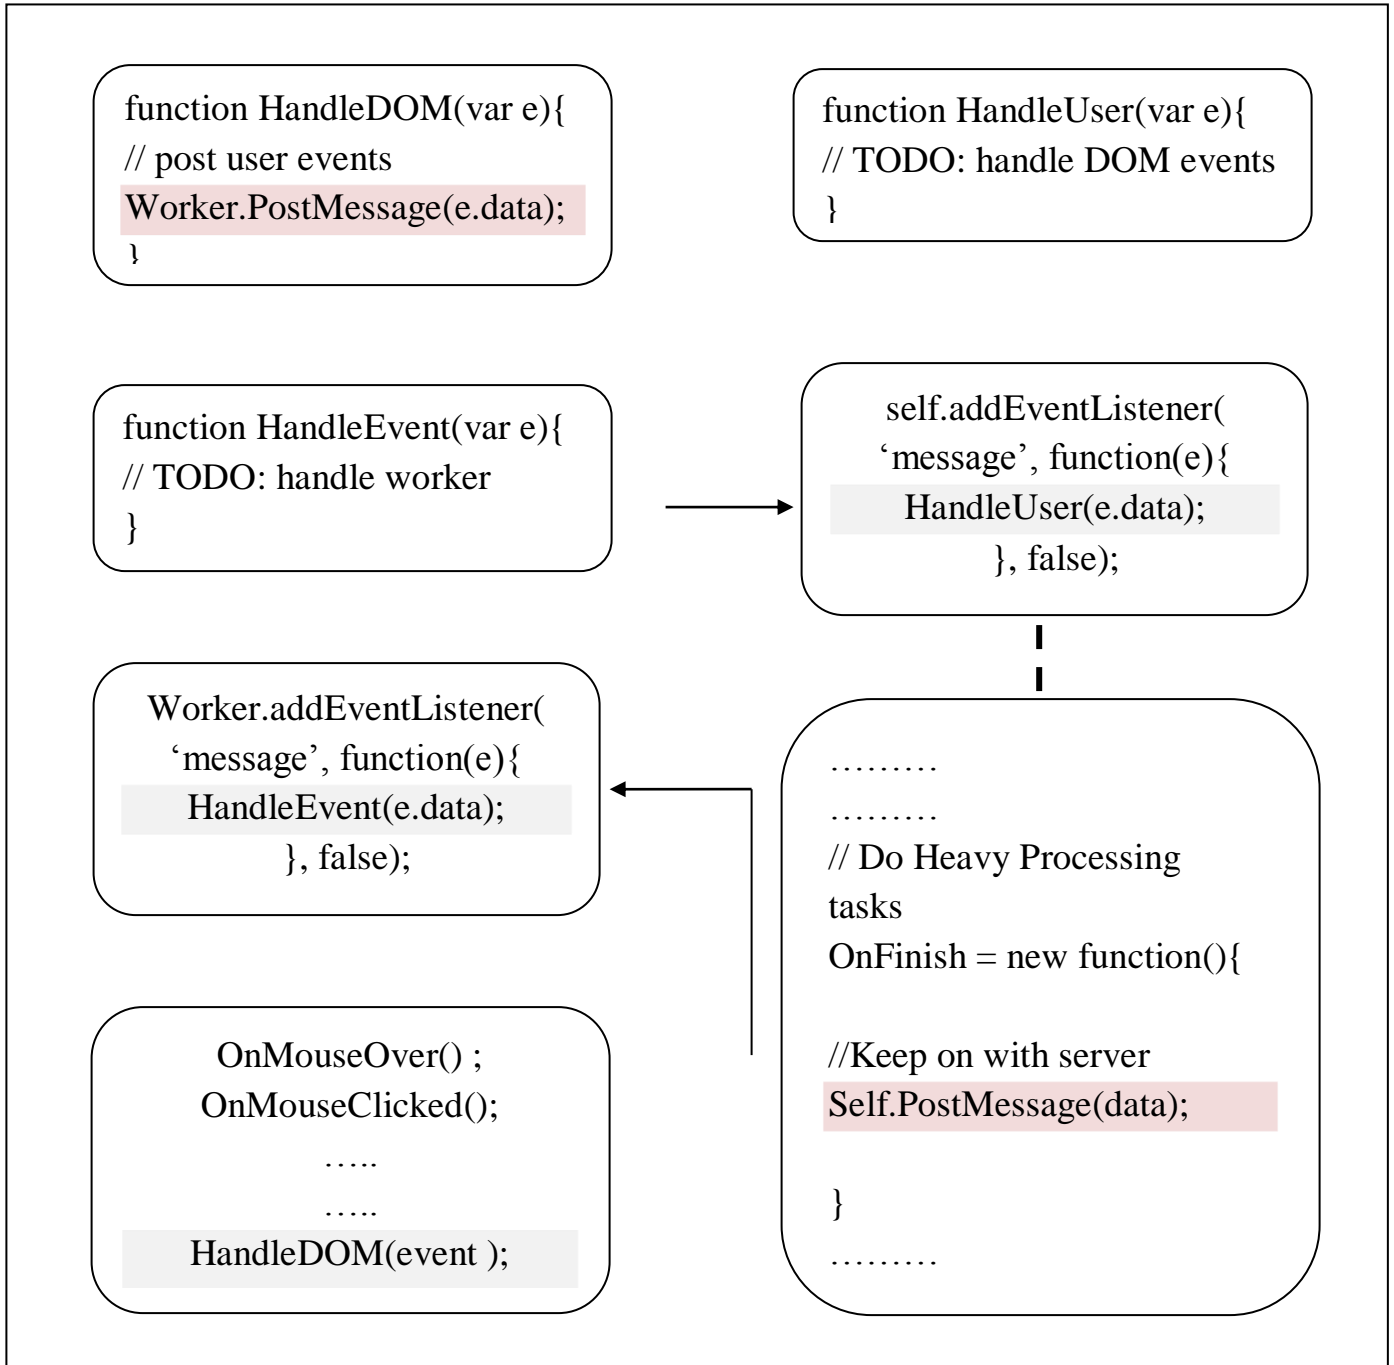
function HandleDOM(var e){
// post user events
Worker.PostMessage(e.data);
}

function HandleUser(var e){
// TODO: handle DOM events
}

function HandleEvent(var e){
// TODO: handle worker
}

self.addEventListener(
'message', function(e){
HandleUser(e.data);
}, false);

Worker.addEventListener(
'message', function(e){
HandleEvent(e.data);
}, false);

………
………
// Do Heavy Processing tasks
OnFinish = new function(){

//Keep on with server
Self.PostMessage(data);

}
………

OnMouseOver() ;
OnMouseClicked();
…..
…..
HandleDOM(event );